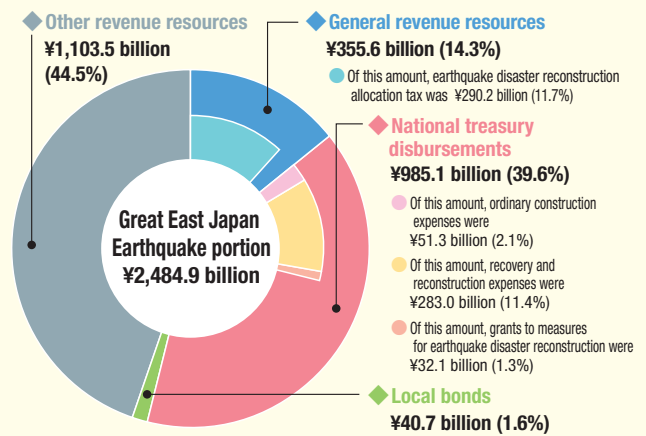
◆ Other revenue resources
¥1,103.5 billion
(44.5%)

◆ General revenue resources
¥355.6 billion (14.3%)

● Of this amount, earthquake disaster reconstruction allocation tax was ¥290.2 billion (11.7%)

◆ National treasury disbursements
¥985.1 billion (39.6%)

● Of this amount, ordinary construction expenses were ¥51.3 billion (2.1%)

● Of this amount, recovery and reconstruction expenses were ¥283.0 billion (11.4%)

● Of this amount, grants to measures for earthquake disaster reconstruction were ¥32.1 billion (1.3%)

Great East Japan Earthquake portion
¥2,484.9 billion

◆ Local bonds
¥40.7 billion (1.6%)